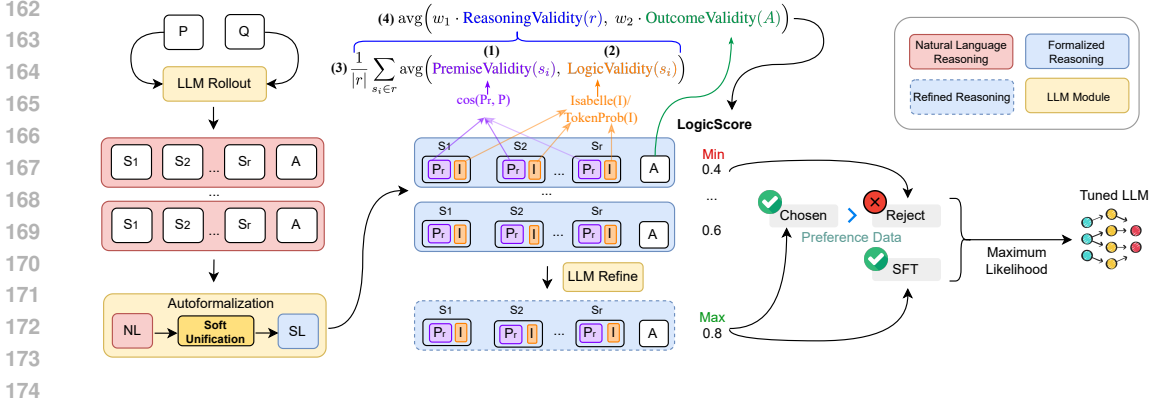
162
163
164
165
166
167
168
169
170
171
172
173
174

P Q
LLM Rollout
S1 S2 ... Sr A
...
S1 S2 ... Sr A
Autoformalization
NL Soft Unification SL

(4) $\text{avg}\left(w_1 \cdot \text{ReasoningValidity}(r),\ w_2 \cdot \text{OutcomeValidity}(A)\right)$
(3) $\frac{1}{|r|}\sum_{s_i \in r} \text{avg}\left(\text{PremiseValidity}(s_i),\ \text{LogicValidity}(s_i)\right)$
(1) (2)
cos(Pr, P)
Isabelle(I)/ TokenProb(I)

S1 S2 Sr
Pr I Pr I ... Pr I A
...
S1 S2 Sr
Pr I Pr I ... Pr I A
LLM Refine
S1 S2 Sr
Pr I Pr I ... Pr I A

LogicScore
Min 0.4
...
0.6
Max 0.8

Chosen Reject
Preference Data
SFT
Maximum Likelihood
Tuned LLM

Natural Language Reasoning
Formalized Reasoning
Refined Reasoning
LLM Module